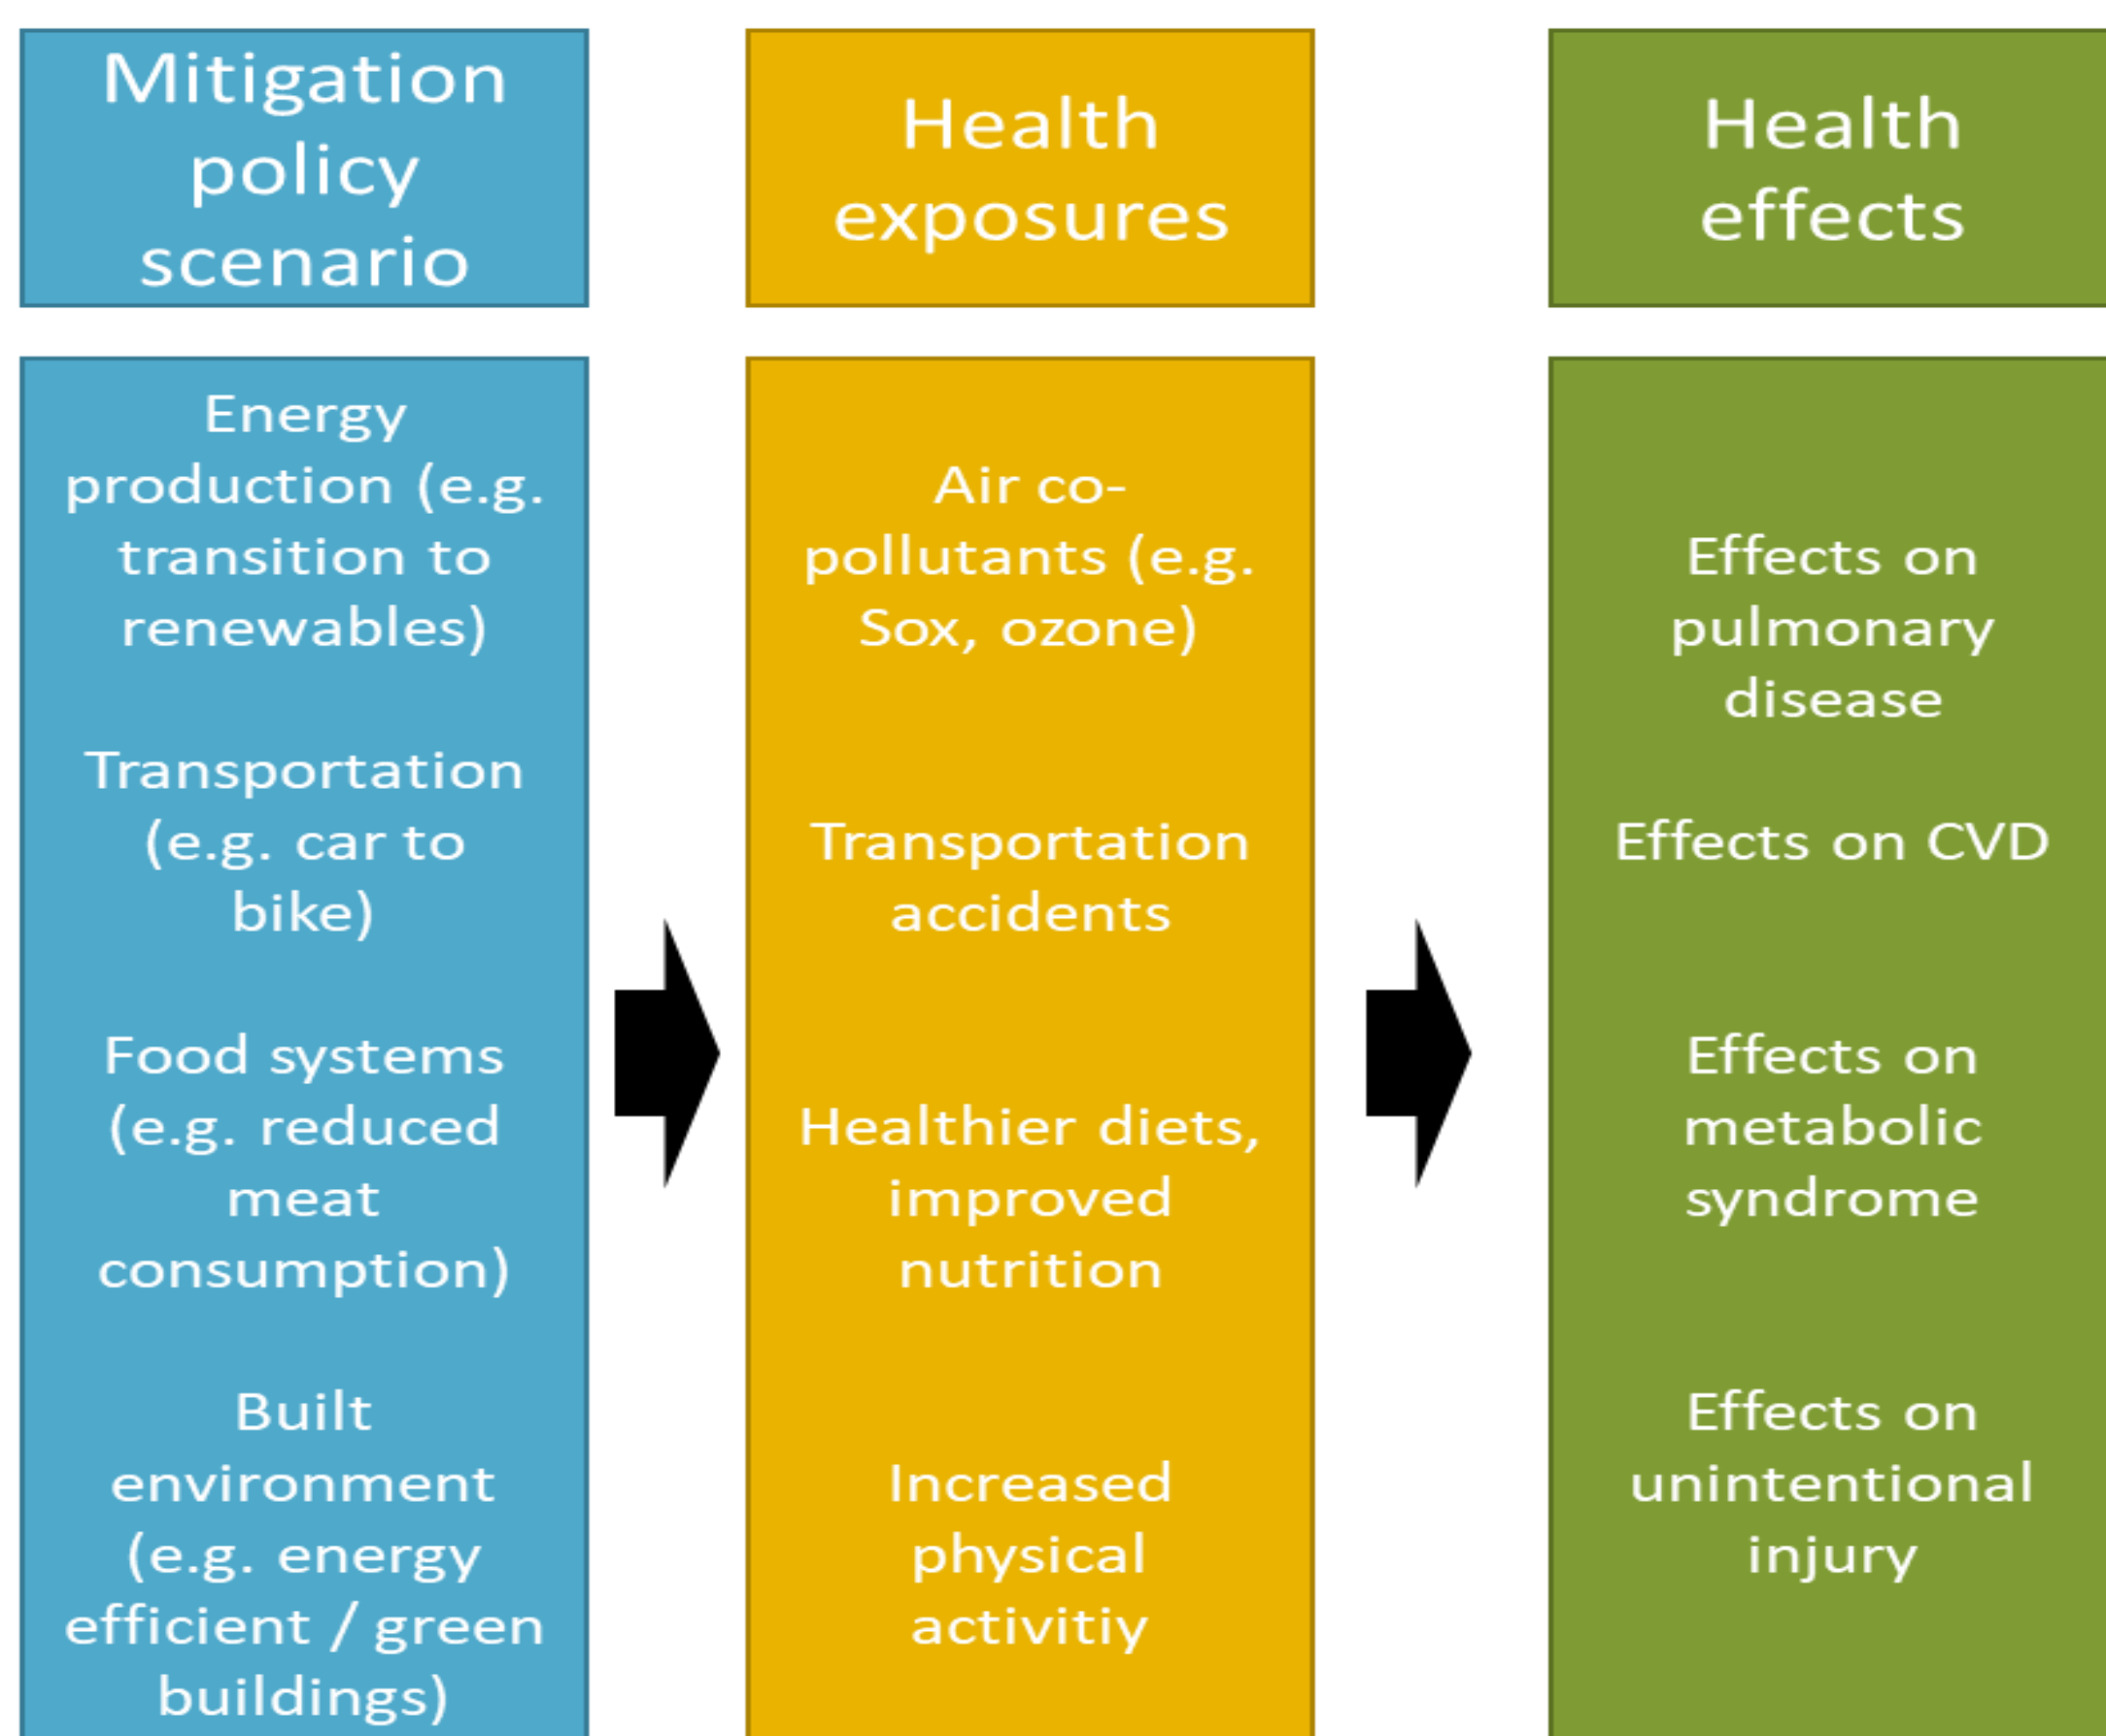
Mitigation policy scenario

Energy production (e.g. transition to renewables)

Transportation (e.g. car to bike)

Food systems (e.g. reduced meat consumption)

Built environment (e.g. energy efficient / green buildings)

Health exposures

Air co-pollutants (e.g. Sox, ozone)

Transportation accidents

Healthier diets, improved nutrition

Increased physical activitiy

Health effects

Effects on pulmonary disease

Effects on CVD

Effects on metabolic syndrome

Effects on unintentional injury